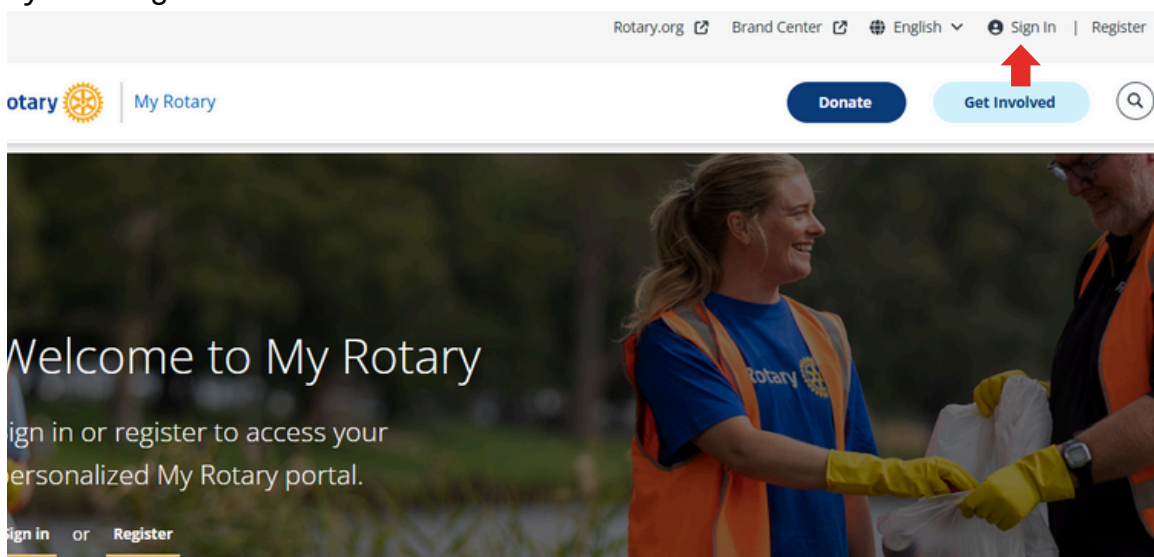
Rotary.org Brand Center English Sign In | Register

otary My Rotary

Donate Get Involved

Rotary

Velcome to My Rotary

ign in or register to access your ersonalized My Rotary portal.

ign in or Register